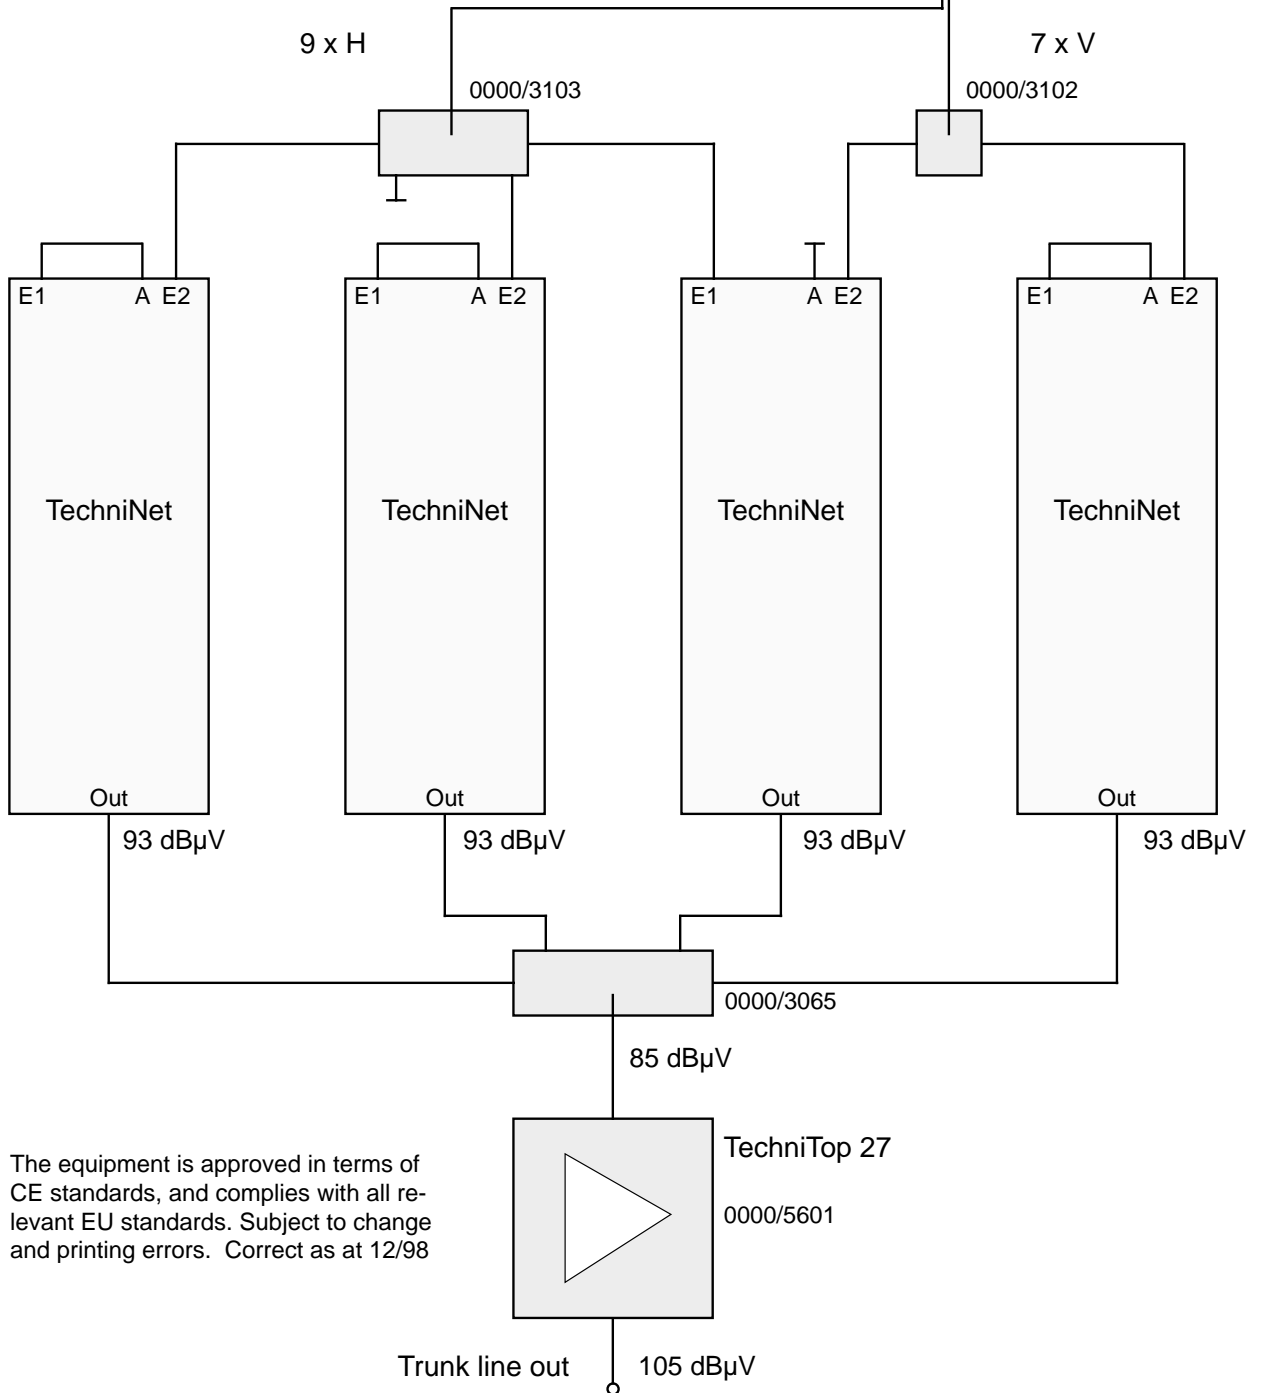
9 x H

0000/3103

7 x V

0000/3102

E1 A E2

TechniNet

Out

93 dBµV

E1 A E2

TechniNet

Out

93 dBµV

E1 A E2

TechniNet

Out

93 dBµV

E1 A E2

TechniNet

Out

93 dBµV

0000/3065

85 dBµV

TechniTop 27

0000/5601

The equipment is approved in terms of CE standards, and complies with all relevant EU standards. Subject to change and printing errors. Correct as at 12/98

Trunk line out

105 dBµV